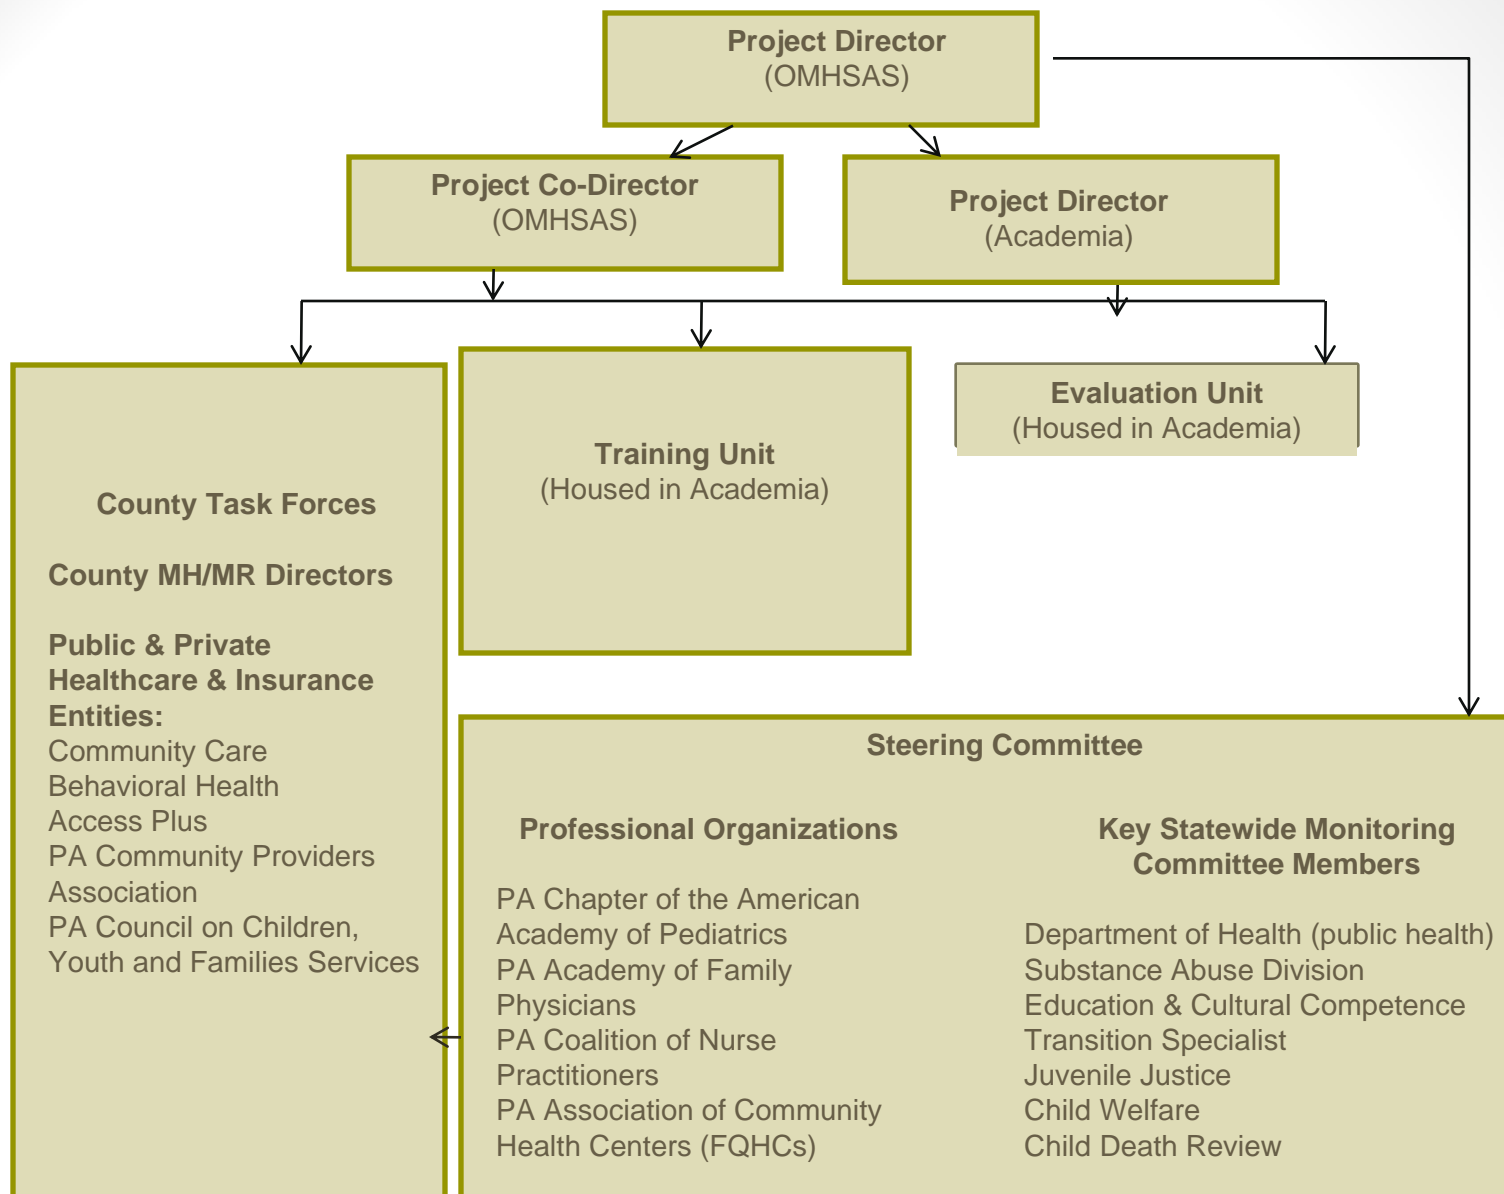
Project Director
(OMHSAS)

Project Co-Director
(OMHSAS)

Project Director
(Academia)

County Task Forces

County MH/MR Directors

Public & Private Healthcare & Insurance Entities:
Community Care Behavioral Health
Access Plus
PA Community Providers Association
PA Council on Children, Youth and Families Services

Training Unit
(Housed in Academia)

Evaluation Unit
(Housed in Academia)

Steering Committee

Professional Organizations

PA Chapter of the American Academy of Pediatrics
PA Academy of Family Physicians
PA Coalition of Nurse Practitioners
PA Association of Community Health Centers (FQHCs)

Key Statewide Monitoring Committee Members

Department of Health (public health)
Substance Abuse Division
Education & Cultural Competence
Transition Specialist
Juvenile Justice
Child Welfare
Child Death Review